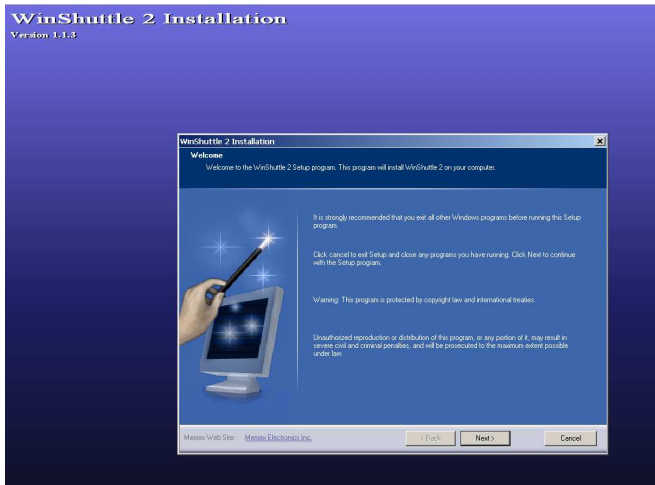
WinShuttle 2 Installation
Version 1.1.3

WinShuttle 2 Installation

Welcome

Welcome to the WinShuttle 2 Setup program. This program will install WinShuttle 2 on your computer.

It is strongly recommended that you exit all other Windows programs before running this Setup program.

Click cancel to exit Setup and close any programs you have running. Click Next to continue with the Setup program.

Warning: This program is protected by copyright law and international treaties.

Unauthorized reproduction or distribution of this program, or any portion of it, may result in severe civil and criminal penalties, and will be prosecuted to the maximum extent possible under law.

Memex Web Site: Memex Electronics inc.

< Back

Next >

Cancel